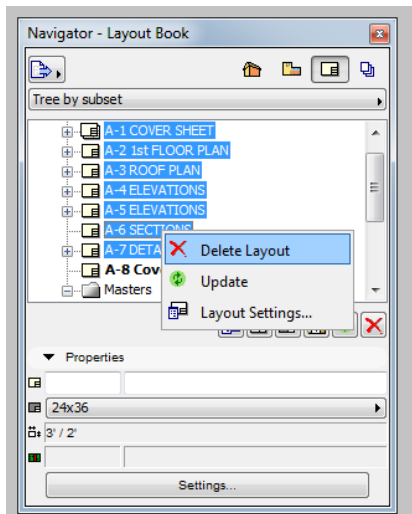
Navigator - Layout Book

Tree by subset

A-1 COVER SHEET
A-2 1st FLOOR PLAN
A-3 ROOF PLAN
A-4 ELEVATIONS
A-5 ELEVATIONS
A-6 SECTIONS
A-7 DETA
A-8 Cov
Masters

Delete Layout
Update
Layout Settings...

Properties

24x36

3' / 2'

Settings...